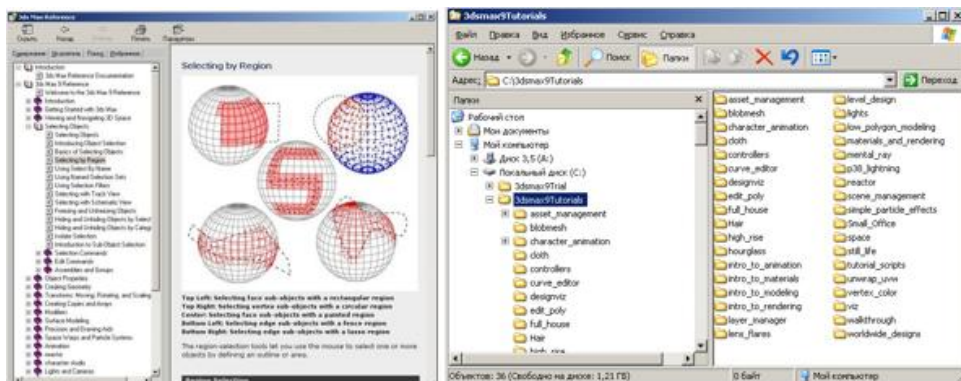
3ds Max Reference

Скрыть Назад Печать Параметры

Содержание Указатель Поиск Избранное

Introduction
3ds Max Reference Documentation
3ds Max 9 Reference
Welcome to the 3ds Max
Introduction
Getting Started with 3ds Max
Viewing and Navigating 3D Space
Selecting Objects
Selecting Objects
Using Object Selection
Basics of Selecting Objects
Selecting by Region
Using Select By Name
Using Named Selection Sets
Using Selection Filters
Selecting with Track View
Selecting with Schematic View
Freezing and Unfreezing Objects
Hiding and Unhiding Objects by Select
Hiding and Unhiding Objects by Categ
Isolate Selection
Introduction to Sub-Object Selection
Selection Commands
Edit Commands
Assemblies and Groups
Object Properties
Creating Geometry
Transforms: Moving, Rotating, and Scaling
Creating Copies and Arrays
Modifiers
Surface Modeling
Precision and Drawing Aids
Space Warps and Particle Systems
Animation
reactor
character studio
Lights and Cameras

Selecting by Region

Top Left: Selecting face sub-objects with a rectangular region
Top Right: Selecting vertex sub-objects with a circular region
Center: Selecting face sub-objects with a painted region
Bottom Left: Selecting edge sub-objects with a fence region
Bottom Right: Selecting edge sub-objects with a lasso region

The region-selection tools let you use the mouse to select one or more objects by defining an outline or area.

3dsmax9Tutorials

Файл Правка Вид Избранное Сервис Справка

Назад Поиск Папки

Адрес: C:\3dsmax9Tutorials Переход

Папки

Рабочий стол
Мои документы
Мой компьютер
Диск 3,5 (A:)
Локальный диск (C:)
3dsmax9Trial
3dsmax9Tutorials
asset_management
blobmesh
character_animation
cloth
controllers
curve_editor
designviz
edit_poly
full_house
Hair
high_rise

asset_management
blobmesh
character_animation
cloth
controllers
curve_editor
designviz
edit_poly
full_house
Hair
high_rise
hourglass
intro_to_animation
intro_to_materials
intro_to_modeling
intro_to_rendering
layer_manager
lens_flares
level_design
lights
low_polygon_modeling
materials_and_rendering
mental_ray
p38_lightning
reactor
scene_management
simple_particle_effects
Small_Office
space
still_life
tutorial_scripts
unwrap_uvw
vertex_color
viz
walkthrough
worldwide_designs

Объектов: 36 (Свободно на диске: 1,21 ГБ) 0 байт Мой компьютер